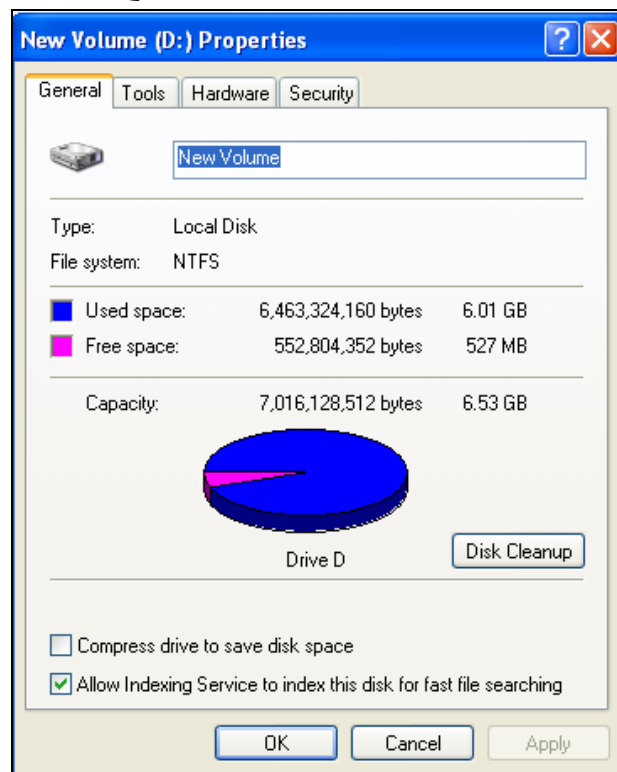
New Volume (D:) Properties

General | Tools | Hardware | Security

New Volume

| | | |
|---|---|---|
| Type: | Local Disk | |
| File system: | NTFS | |
| Used space: | 6,463,324,160 bytes | 6.01 GB |
| Free space: | 552,804,352 bytes | 527 MB |
| Capacity: | 7,016,128,512 bytes | 6.53 GB |

Drive D

Disk Cleanup

Compress drive to save disk space

Allow Indexing Service to index this disk for fast file searching

OK | Cancel | Apply